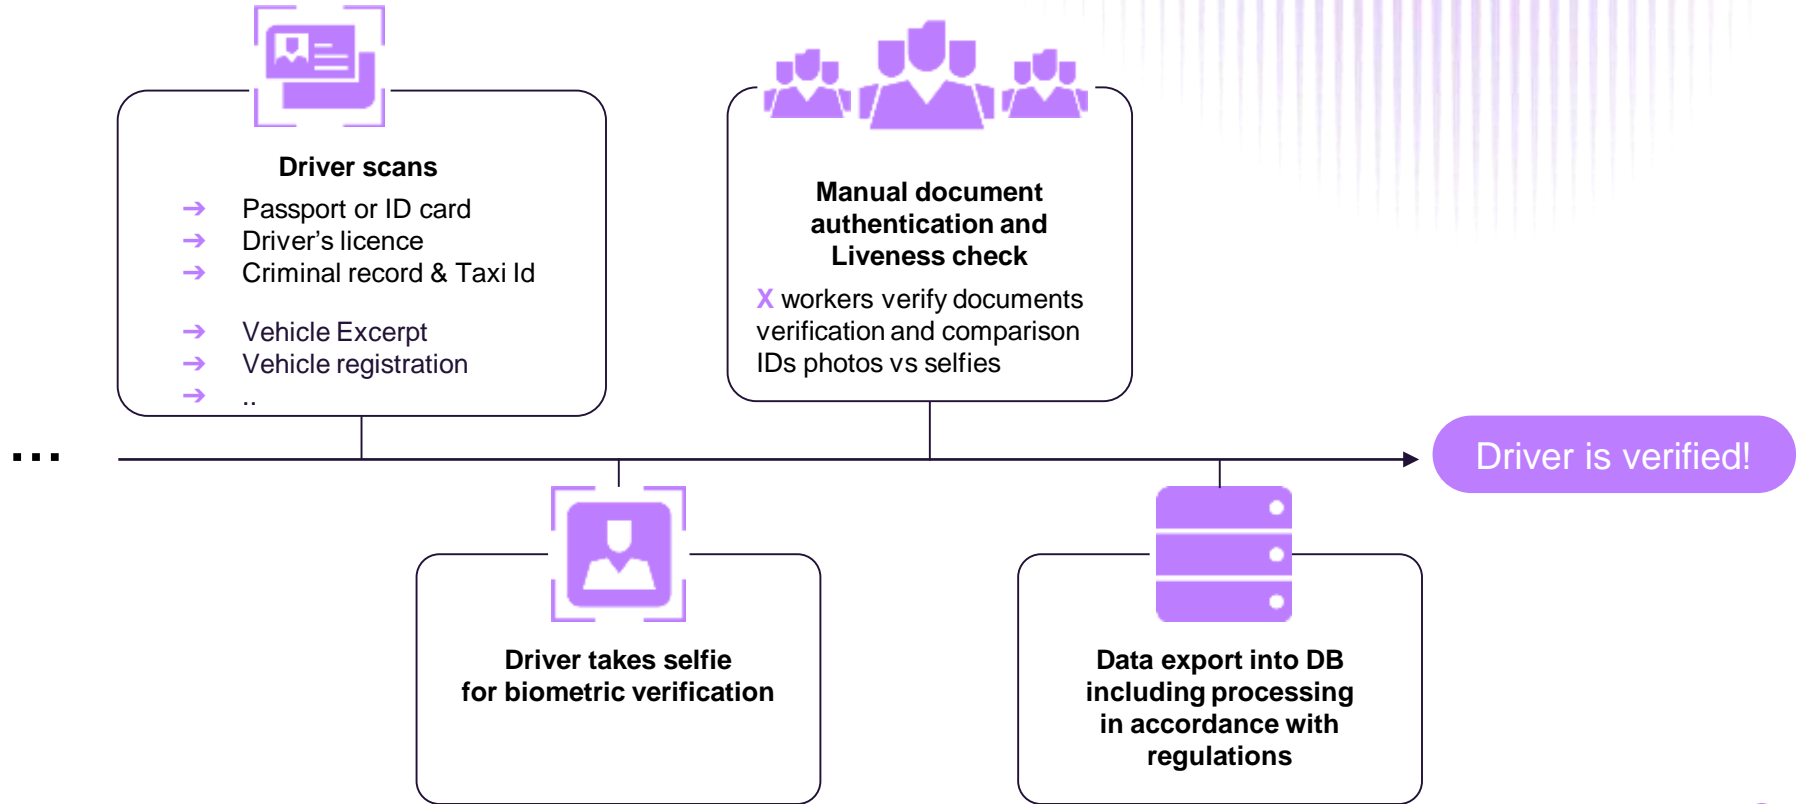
Driver scans

→ Passport or ID card
→ Driver’s licence
→ Criminal record & Taxi Id

→ Vehicle Excerpt
→ Vehicle registration
→ ..

Manual document authentication and Liveness check

X workers verify documents verification and comparison IDs photos vs selfies

...

Driver is verified!

Driver takes selfie for biometric verification

Data export into DB including processing in accordance with regulations